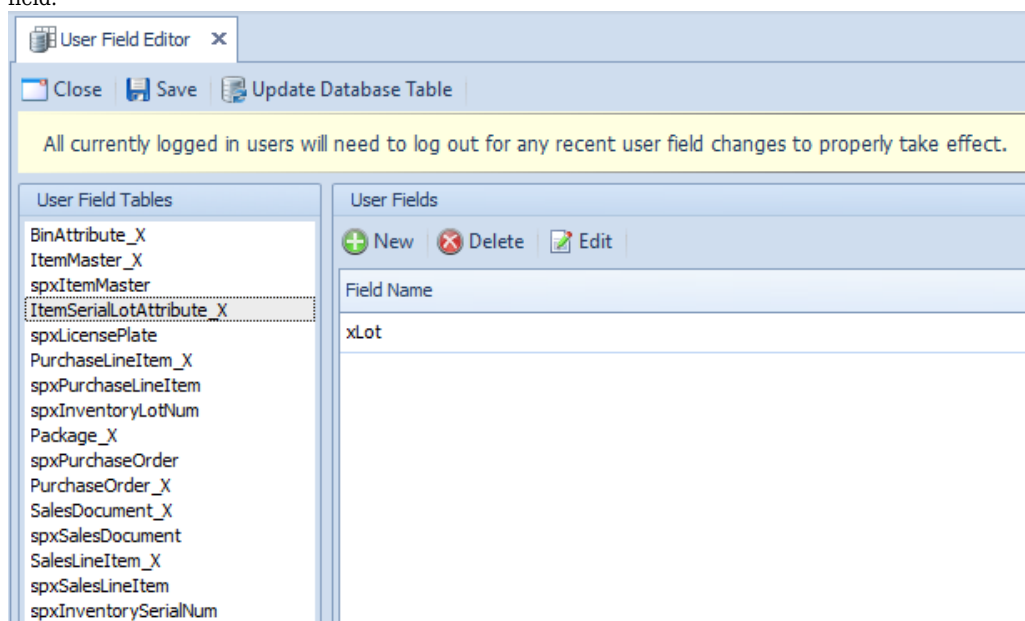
field.

User Field Editor ×

Close | Save | Update Database Table

All currently logged in users will need to log out for any recent user field changes to properly take effect.

User Field Tables

BinAttribute_X
ItemMaster_X
spxItemMaster
ItemSerialLotAttribute_X
spxLicensePlate
PurchaseLineItem_X
spxPurchaseLineItem
spxInventoryLotNum
Package_X
spxPurchaseOrder
PurchaseOrder_X
SalesDocument_X
spxSalesDocument
SalesLineItem_X
spxSalesLineItem
spxInventorySerialNum

User Fields

New | Delete | Edit

Field Name

xLot